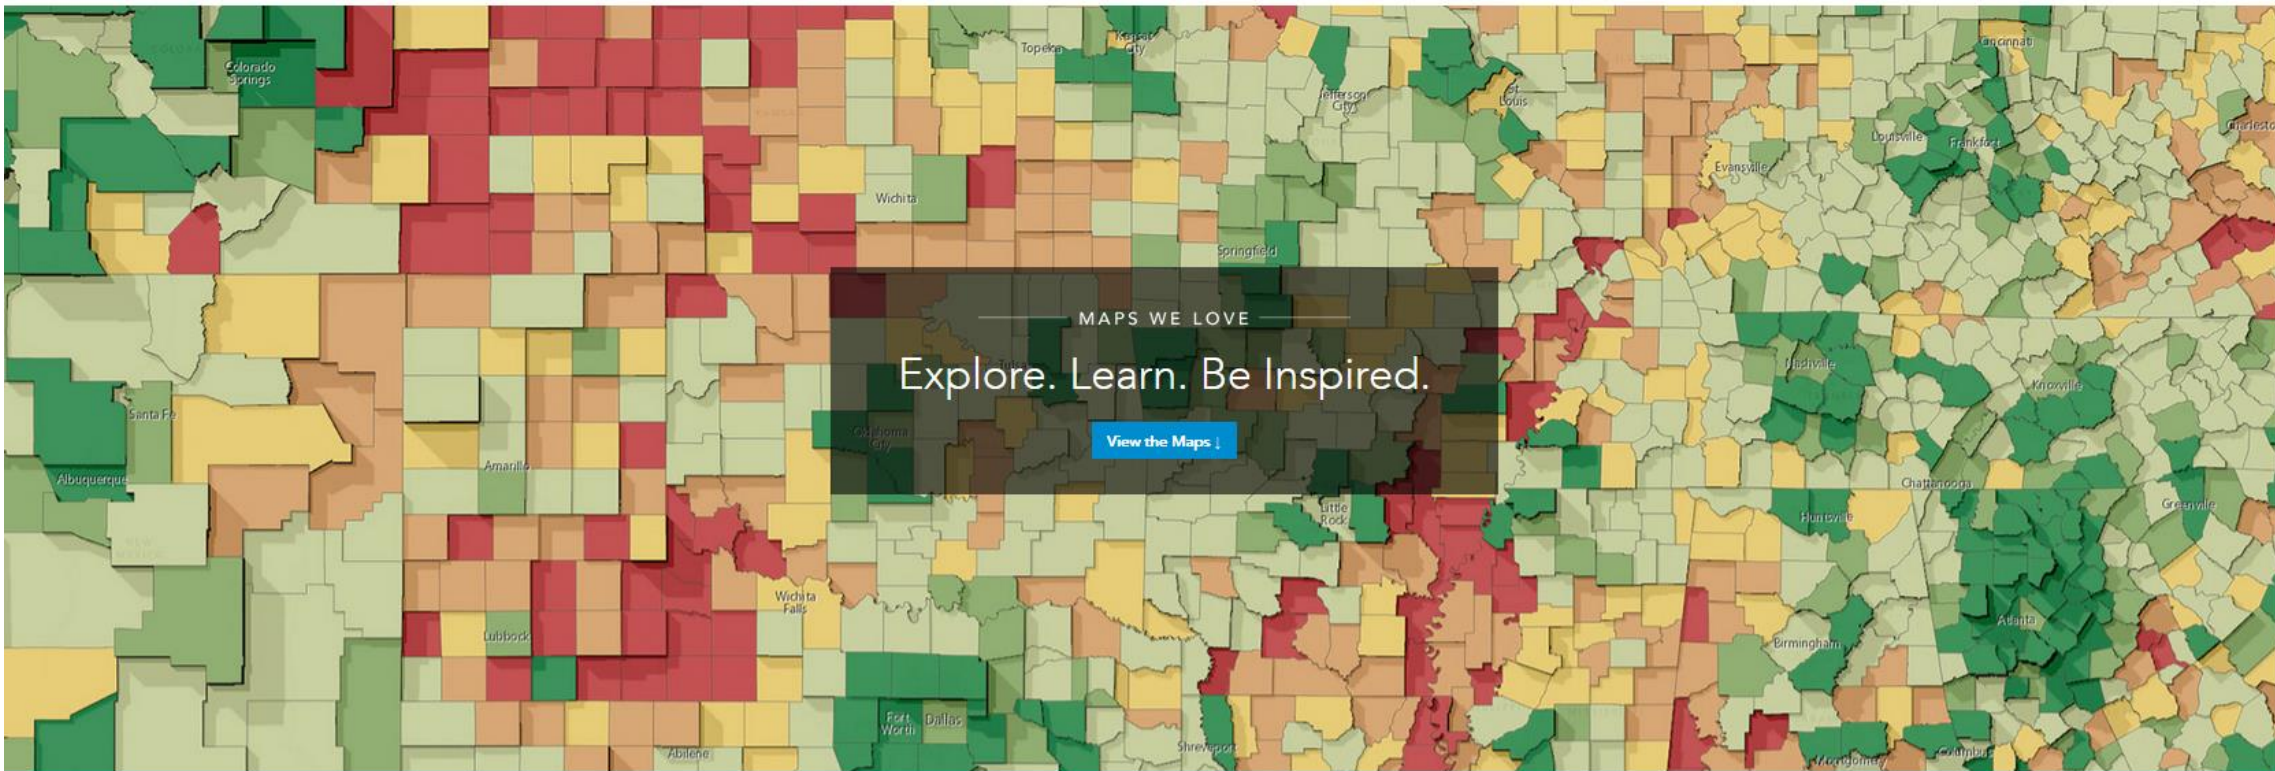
Colorado Springs

Topeka

Kansas City

Cincinnati

Jefferson City

St. Louis

Louisville

Frankfort

Charleston

Evansville

Wichita

Springfield

MAPS WE LOVE

Explore. Learn. Be Inspired.

View the Maps ↓

Nashville

Knoxville

Santa Fe

Oklahoma City

Amarillo

Albuquerque

Chattanooga

Little Rock

Huntsville

Greenville

Wichita Falls

Lubbock

Atlanta

Birmingham

Fort Worth

Dallas

Shreveport

Abilene

Montgomery

Columbus